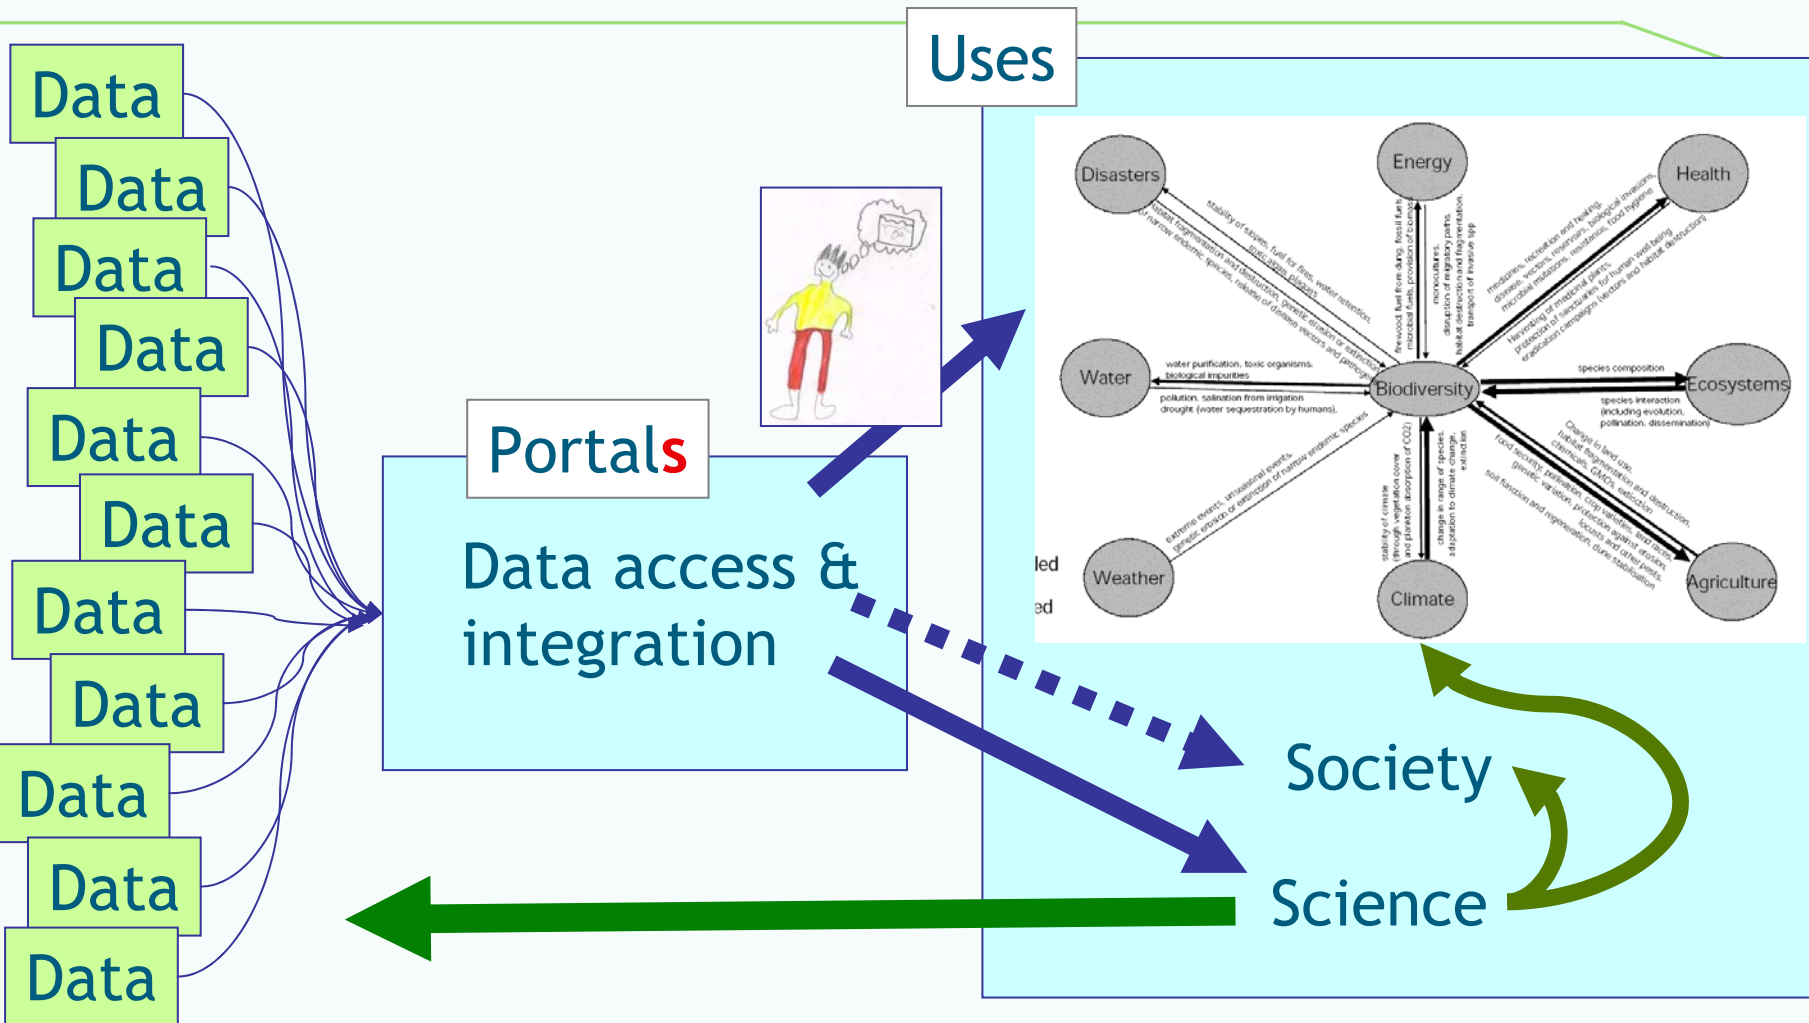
Data

Data

Data

Data

Data

Data

Data

Data

Data

Data

Data

Uses

Portals

Data access & integration

Disasters

Energy

Health

Water

Biodiversity

Ecosystems

Weather

Climate

Agriculture

stability of slopes, fuel for fires, water retention

habitat fragmentation and destruction, genetic erosion or extinction of narrow endemic species, reliability of disease vectors and pathogens

firewood, fossil fuels from dung, fossil fuels, microbial fuels, provision of biomass

monocultures, disruption of migratory paths, habitat destruction and fragmentation, transport of invasive spp

medicines, recreation and healing, diseases, vectors, reservoirs, biological invasions, microbial mutations, resistance, food hygiene

harvesting of medicinal plants, protection of sanctuaries for human well-being, eradication campaigns (vectors and habitat destruction)

water purification, toxic organisms, biological impurities

pollution, salination from irrigation, drought (water sequestration by humans)

species composition

species interaction (including evolution, pollination, dissemination)

extreme events, unseasonal events, genetic erosion or extinction of narrow endemic species

stability of climate (through vegetation cover and plankton absorption of CO2)

change in range of species, adaptation to climate change, extinction

change in land use, habitat fragmentation and destruction, chemicals, GMOs, extinction

food security, pollination, crop varieties and races, genetic variation, protection against erosion, locusts and other pests, soil function and regeneration, dune stabilisation

led

ed

Society

Science